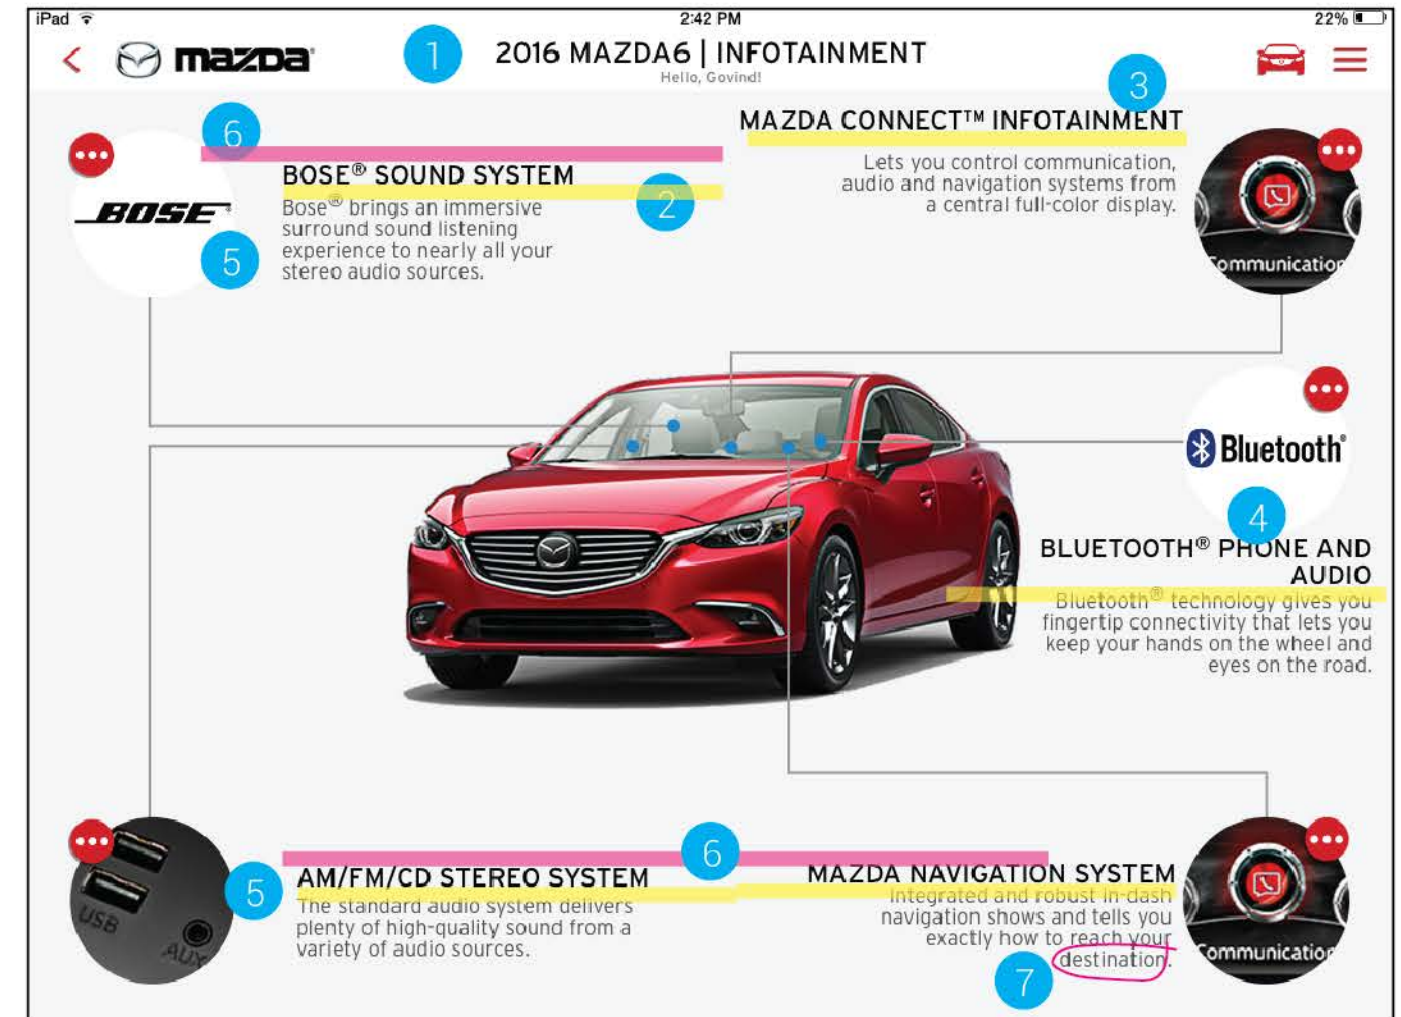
iPad
2:42 PM
22%

mazda
1
2016 MAZDA6 | INFOTAINMENT
Hello, Govind!

6
BOSE
5
BOSE® SOUND SYSTEM
2
Bose® brings an immersive surround sound listening experience to nearly all your stereo audio sources.

3
MAZDA CONNECT™ INFOTAINMENT
Lets you control communication, audio and navigation systems from a central full-color display.

Communication

Bluetooth®
4
BLUETOOTH® PHONE AND AUDIO
Bluetooth® technology gives you fingertip connectivity that lets you keep your hands on the wheel and eyes on the road.

USB
AUX
5
6
AM/FM/CD STEREO SYSTEM
The standard audio system delivers plenty of high-quality sound from a variety of audio sources.

MAZDA NAVIGATION SYSTEM
Integrated and robust in-dash navigation shows and tells you exactly how to reach your destination.
7

Communication